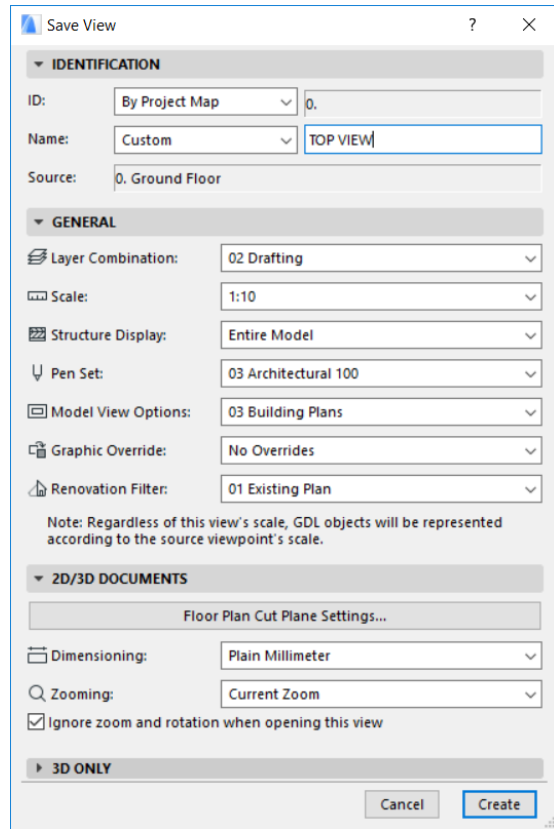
Save View ? ×

IDENTIFICATION

ID: By Project Map 0.

Name: Custom TOP VIEW

Source: 0. Ground Floor

GENERAL

Layer Combination: 02 Drafting

Scale: 1:10

Structure Display: Entire Model

Pen Set: 03 Architectural 100

Model View Options: 03 Building Plans

Graphic Override: No Overrides

Renovation Filter: 01 Existing Plan

Note: Regardless of this view's scale, GDL objects will be represented according to the source viewpoint's scale.

2D/3D DOCUMENTS

Floor Plan Cut Plane Settings...

Dimensioning: Plain Millimeter

Zooming: Current Zoom

Ignore zoom and rotation when opening this view

3D ONLY

Cancel Create